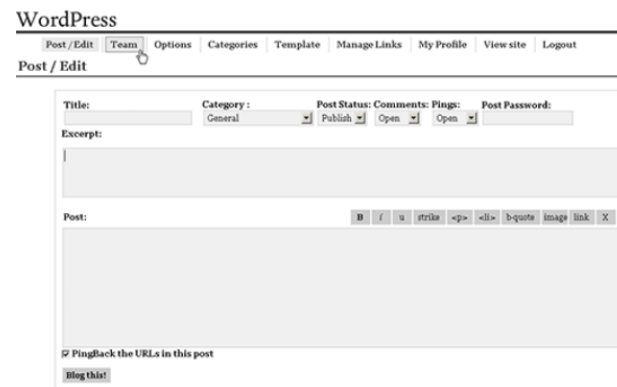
WordPress

Post / Edit | Team | Options | Categories | Template | Manage Links | My Profile | View site | Logout

Post / Edit

Title:

Category:
General

Post Status:
Publish

Comments:
Open

Pings:
Open

Post Password:

Excerpt:

Post:

B i u strike <p> <li> b-quote image link X

PingBack the URLs in this post

Blog this!